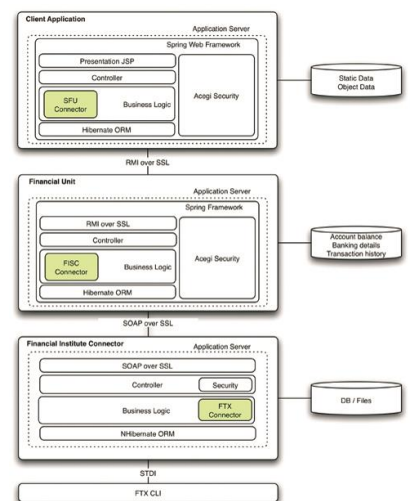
Client Application

Application Server

Spring Web Framework

Presentation JSP

Controller

SFU Connector

Business Logic

Acegi Security

Hibernate ORM

Static Data
Object Data

RMI over SSL

Financial Unit

Application Server

Spring Framework

RMI over SSL

Controller

FISC Connector

Business Logic

Acegi Security

Hibernate ORM

Account balance
Banking details
Transaction history

SOAP over SSL

Financial Institute Connector

Application Server

SOAP over SSL

Controller

Security

Business Logic

FTX Connector

NHibernate ORM

DB / Files

STDI

FTX CLI